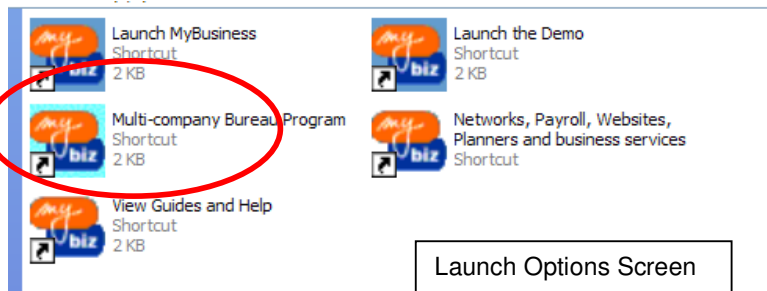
my biz Launch MyBusiness
Shortcut
2 KB

my biz Launch the Demo
Shortcut
2 KB

my biz Multi-company Bureau Program
Shortcut
2 KB

my biz Networks, Payroll, Websites, Planners and business services
Shortcut

my biz View Guides and Help
Shortcut
2 KB

Launch Options Screen